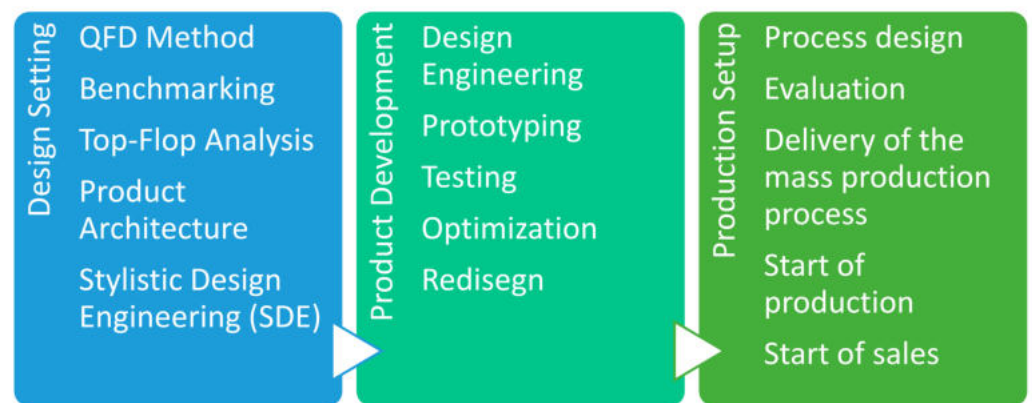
Design Setting

QFD Method

Benchmarking

Top-Flop Analysis

Product Architecture

Stylistic Design Engineering (SDE)

Product Development

Design Engineering

Prototyping

Testing

Optimization

Redisegn

Production Setup

Process design

Evaluation

Delivery of the mass production process

Start of production

Start of sales